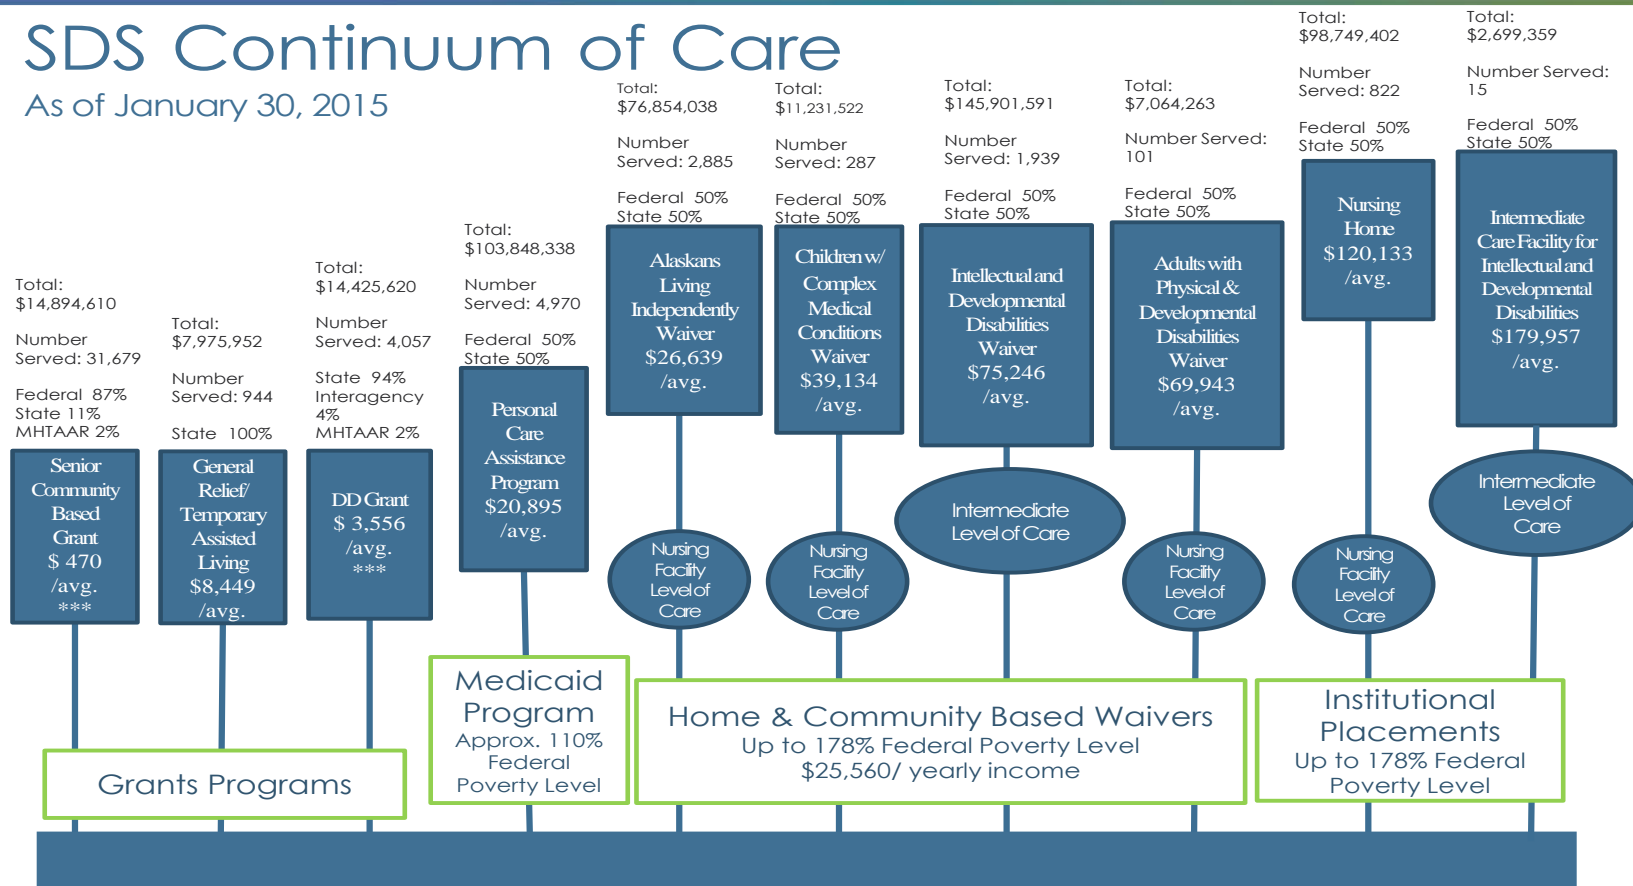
SDS Continuum of Care
As of January 30, 2015

Total: $14,894,610

Number Served: 31,679

Federal 87%
State 11%
MHTAAR 2%

Senior Community Based Grant
$ 470 /avg.
***

Total: $7,975,952

Number Served: 944

State 100%

General Relief/ Temporary Assisted Living
$8,449 /avg.

Total: $14,425,620

Number Served: 4,057

State 94%
Interagency 4%
MHTAAR 2%

DD Grant
$ 3,556 /avg.
***

Grants Programs

Total: $103,848,338

Number Served: 4,970

Federal 50%
State 50%

Personal Care Assistance Program
$20,895 /avg.

Medicaid Program
Approx. 110% Federal Poverty Level

Total: $76,854,038

Number Served: 2,885

Federal 50%
State 50%

Alaskans Living Independently Waiver
$26,639 /avg.

Nursing Facility Level of Care

Total: $11,231,522

Number Served: 287

Federal 50%
State 50%

Children w/ Complex Medical Conditions Waiver
$39,134 /avg.

Nursing Facility Level of Care

Total: $145,901,591

Number Served: 1,939

Federal 50%
State 50%

Intellectual and Developmental Disabilities Waiver
$75,246 /avg.

Intermediate Level of Care

Total: $7,064,263

Number Served: 101

Federal 50%
State 50%

Adults with Physical & Developmental Disabilities Waiver
$69,943 /avg.

Nursing Facility Level of Care

Home & Community Based Waivers
Up to 178% Federal Poverty Level
$25,560/ yearly income

Total: $98,749,402

Number Served: 822

Federal 50%
State 50%

Nursing Home
$120,133 /avg.

Nursing Facility Level of Care

Total: $2,699,359

Number Served: 15

Federal 50%
State 50%

Intermediate Care Facility for Intellectual and Developmental Disabilities
$179,957 /avg.

Intermediate Level of Care

Institutional Placements
Up to 178% Federal Poverty Level